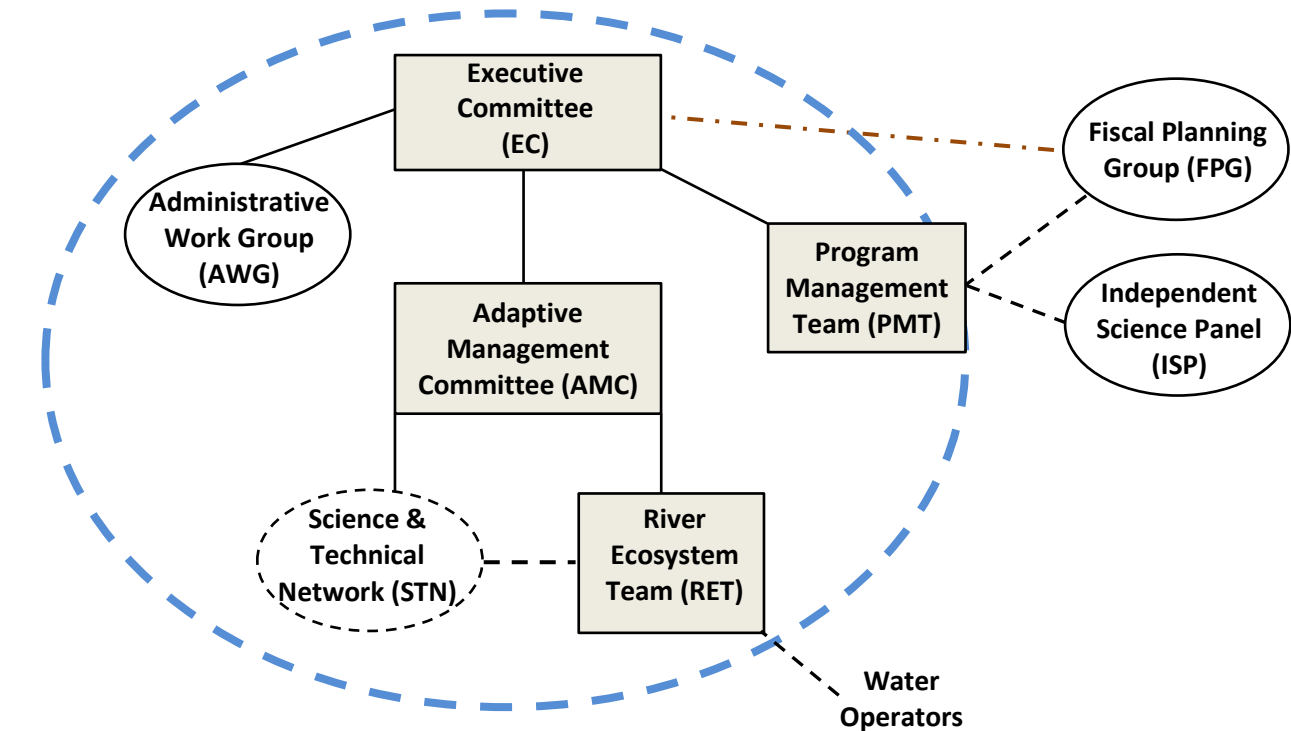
Executive Committee (EC)

Fiscal Planning Group (FPG)

Administrative Work Group (AWG)

Program Management Team (PMT)

Independent Science Panel (ISP)

Adaptive Management Committee (AMC)

Science & Technical Network (STN)

River Ecosystem Team (RET)

Water Operators